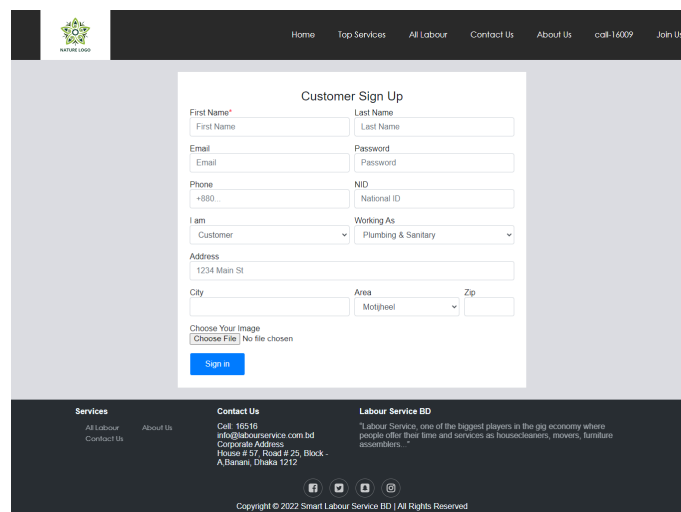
NATURE LOGO

Home Top Services All Labour Contact Us About Us call-16009 Join Us

Customer Sign Up

First Name*
First Name

Last Name
Last Name

Email
Email

Password
Password

Phone
+880...

NID
National ID

I am
Customer

Working As
Plumbing & Sanitary

Address
1234 Main St

City

Area
Motijheel

Zip

Choose Your Image
Choose File No file chosen

Sign in

Services
All Labour About Us
Contact Us

Contact Us
Cell: 16516
info@labourservice.com.bd
Corporate Address
House # 57, Road # 25, Block - A,Banani, Dhaka 1212

Labour Service BD
"Labour Service, one of the biggest players in the gig economy where people offer their time and services as housecleaners, movers, furniture assemblers..."

Copyright © 2022 Smart Labour Service BD | All Rights Reserved